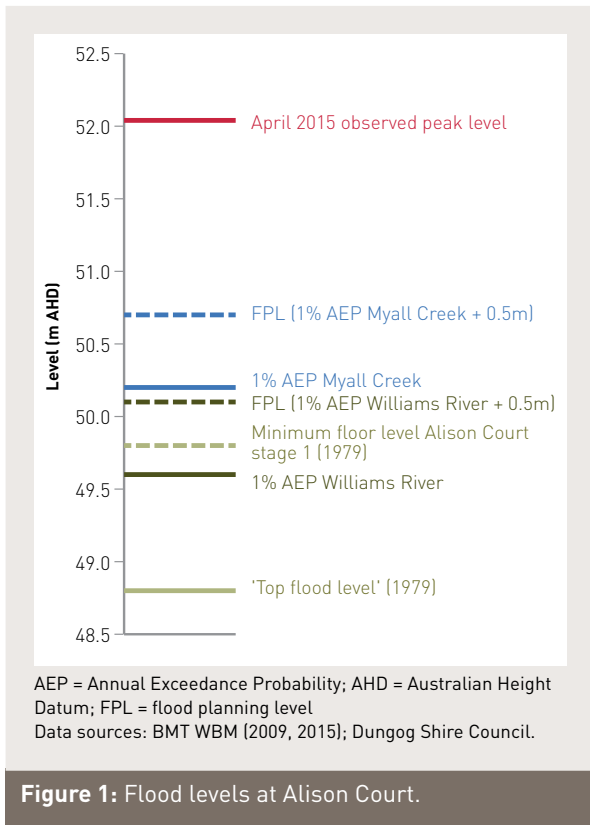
52.5
52.0
51.5
51.0
50.5
50.0
49.5
49.0
48.5

Level (m AHD)

April 2015 observed peak level
FPL (1% AEP Myall Creek + 0.5m)
1% AEP Myall Creek
FPL (1% AEP Williams River + 0.5m)
Minimum floor level Alison Court stage 1 (1979)
1% AEP Williams River
'Top flood level' (1979)

AEP = Annual Exceedance Probability; AHD = Australian Height Datum; FPL = flood planning level
Data sources: BMT WBM (2009, 2015); Dungog Shire Council.

Figure 1: Flood levels at Alison Court.